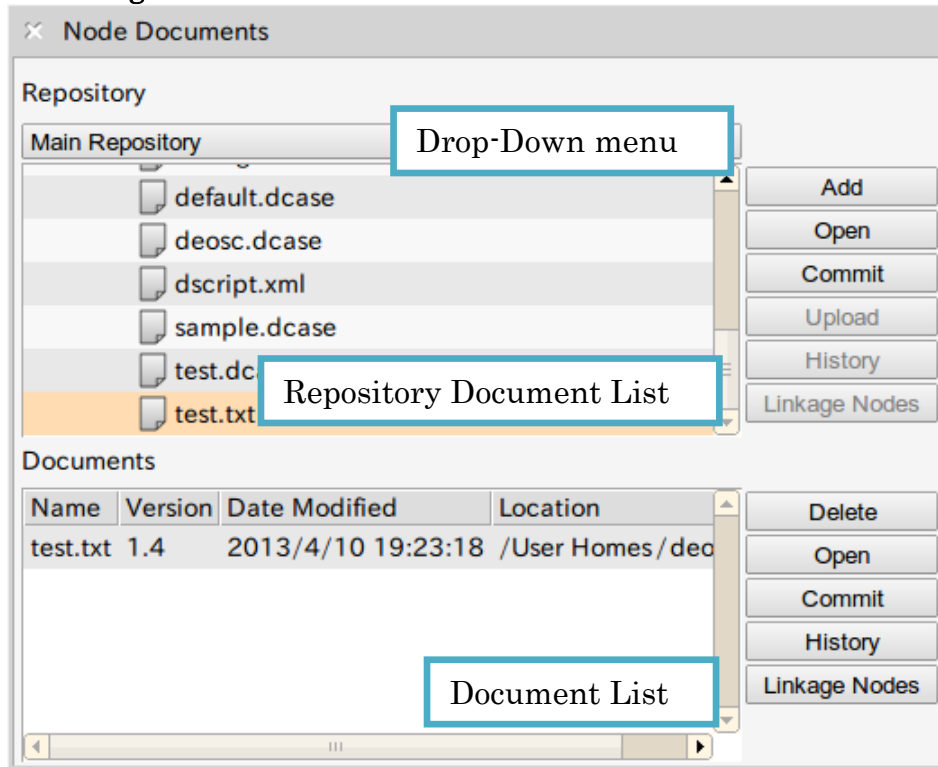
Node Documents

Repository

Main Repository

Drop-Down menu

default.dcase
deosc.dcase
dscript.xml
sample.dcase
test.dca
test.txt

Repository Document List

Add
Open
Commit
Upload
History
Linkage Nodes

Documents

| Name | Version | Date Modified | Location |
|---|---|---|---|
| test.txt | 1.4 | 2013/4/10 19:23:18 | /User Homes/deo |

Document List

Delete
Open
Commit
History
Linkage Nodes